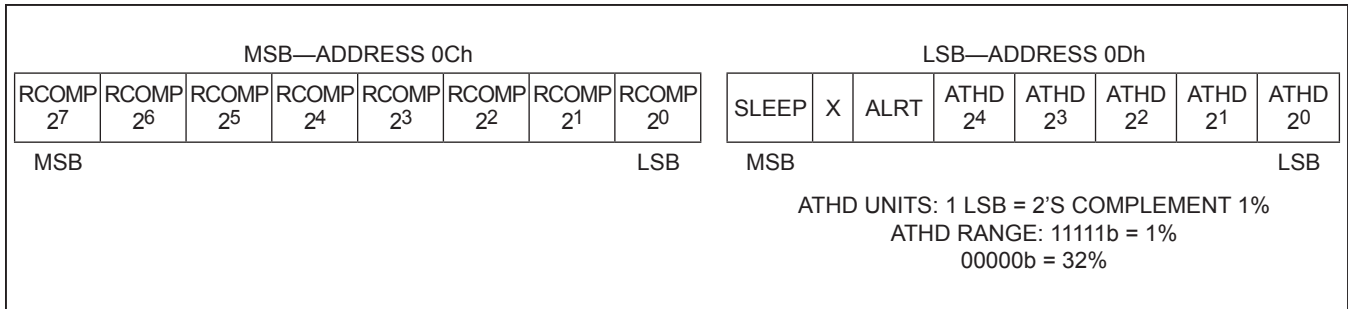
MSB—ADDRESS 0Ch

| RCOMP $2^7$ | RCOMP $2^6$ | RCOMP $2^5$ | RCOMP $2^4$ | RCOMP $2^3$ | RCOMP $2^2$ | RCOMP $2^1$ | RCOMP $2^0$ |
|---|---|---|---|---|---|---|---|

MSB LSB

LSB—ADDRESS 0Dh

| SLEEP | X | ALRT | ATHD $2^4$ | ATHD $2^3$ | ATHD $2^2$ | ATHD $2^1$ | ATHD $2^0$ |
|---|---|---|---|---|---|---|---|

MSB LSB

ATHD UNITS: 1 LSB = 2'S COMPLEMENT 1%
ATHD RANGE: 11111b = 1%
00000b = 32%